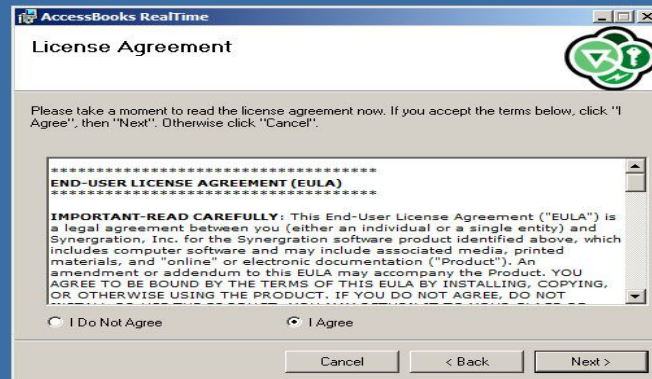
AccessBooks RealTime

License Agreement

Please take a moment to read the license agreement now. If you accept the terms below, click "I Agree", then "Next". Otherwise click "Cancel".

************************************
END-USER LICENSE AGREEMENT (EULA)
************************************

IMPORTANT-READ CAREFULLY: This End-User License Agreement ("EULA") is a legal agreement between you (either an individual or a single entity) and Synergration, Inc. for the Synergration software product identified above, which includes computer software and may include associated media, printed materials, and "online" or electronic documentation ("Product"). An amendment or addendum to this EULA may accompany the Product. YOU AGREE TO BE BOUND BY THE TERMS OF THIS EULA BY INSTALLING, COPYING, OR OTHERWISE USING THE PRODUCT. IF YOU DO NOT AGREE, DO NOT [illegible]

I Do Not Agree

I Agree

Cancel

< Back

Next >